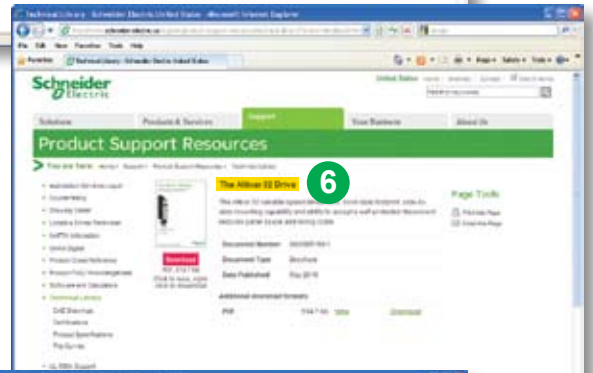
Technical Library - Schneider Electric United States - Microsoft Internet Explorer

File Edit View Favorites Tools Help

Favorites

Technical Library - Schneider Electric United States

Schneider Electric

United States

Solutions

Products & Services

Support

Your Business

About Us

Product Support Resources

You are here: Home > Support > Product Support Resources > Technical Library

The Altivar 32 Drive

6

Page Tools

Print this Page

Email this Page

Download

Document Number

Document Type

Brochure

Date Published

May 2010

Additional download formats

PDF

Download

Technical Library

UL FMA Support